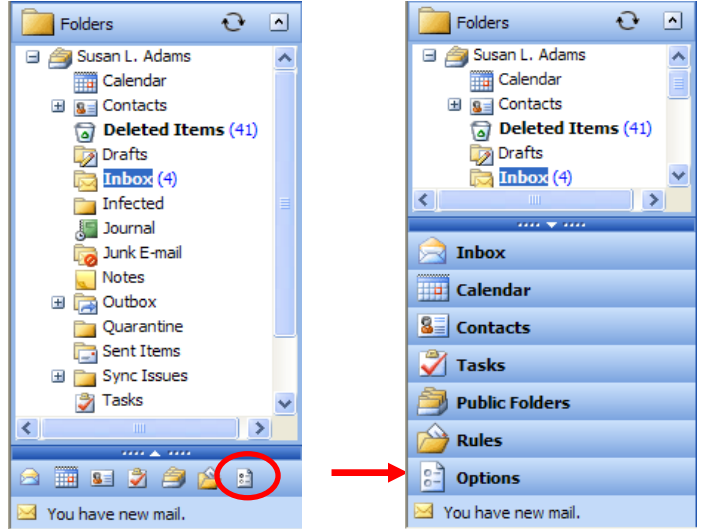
Folders

Susan L. Adams
Calendar
Contacts
Deleted Items (41)
Drafts
Inbox (4)
Infected
Journal
Junk E-mail
Notes
Outbox
Quarantine
Sent Items
Sync Issues
Tasks

You have new mail.

Folders

Susan L. Adams
Calendar
Contacts
Deleted Items (41)
Drafts
Inbox (4)

Inbox
Calendar
Contacts
Tasks
Public Folders
Rules
Options

You have new mail.